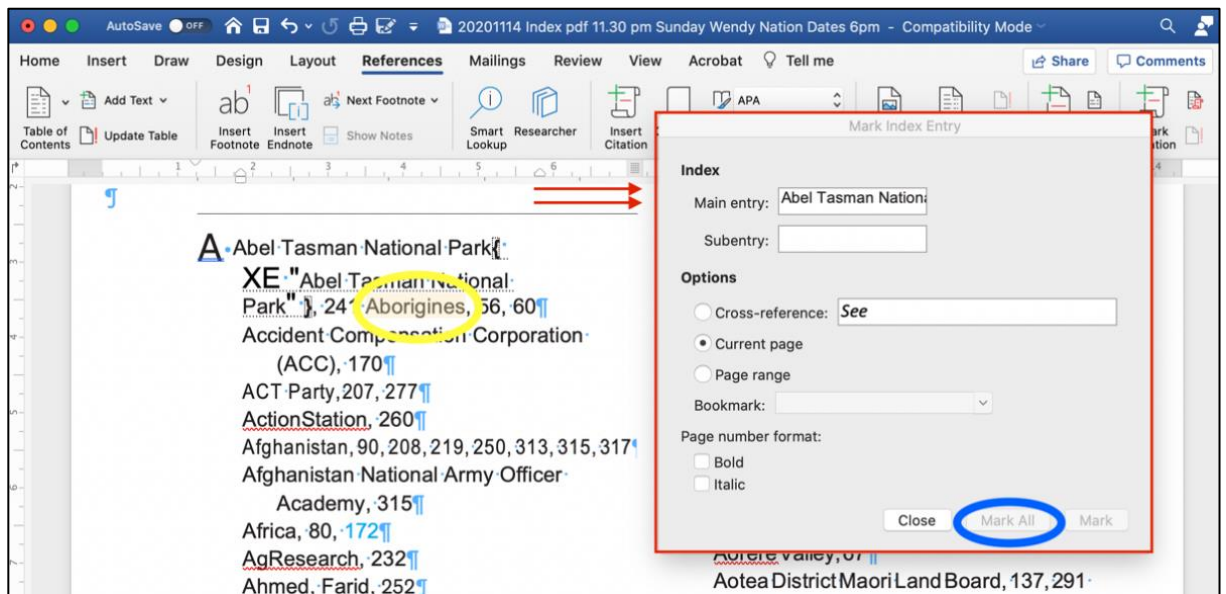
AutoSave OFF 20201114 Index pdf 11.30 pm Sunday Wendy Nation Dates 6pm - Compatibility Mode

Home Insert Draw Design Layout References Mailings Review View Acrobat Tell me Share Comments

Table of Contents Add Text Update Table Insert Footnote Insert Endnote Next Footnote Show Notes Smart Lookup Researcher Insert Citation APA

Mark Index Entry

Index
Main entry: Abel Tasman Nationa
Subentry:

Options
Cross-reference: See
Current page
Page range
Bookmark:

Page number format:
Bold
Italic

Close Mark All Mark

A Abel Tasman National Park{ XE "Abel Tasman National Park" }, 24 Aborigines, 56, 60
Accident Compensation Corporation (ACC), 170
ACT Party, 207, 277
ActionStation, 260
Afghanistan, 90, 208, 219, 250, 313, 315, 317
Afghanistan National Army Officer Academy, 315
Africa, 80, 172
AgResearch, 232
Ahmed, Farid, 252

Aorere Valley, 67
Aotea District Maori Land Board, 137, 291